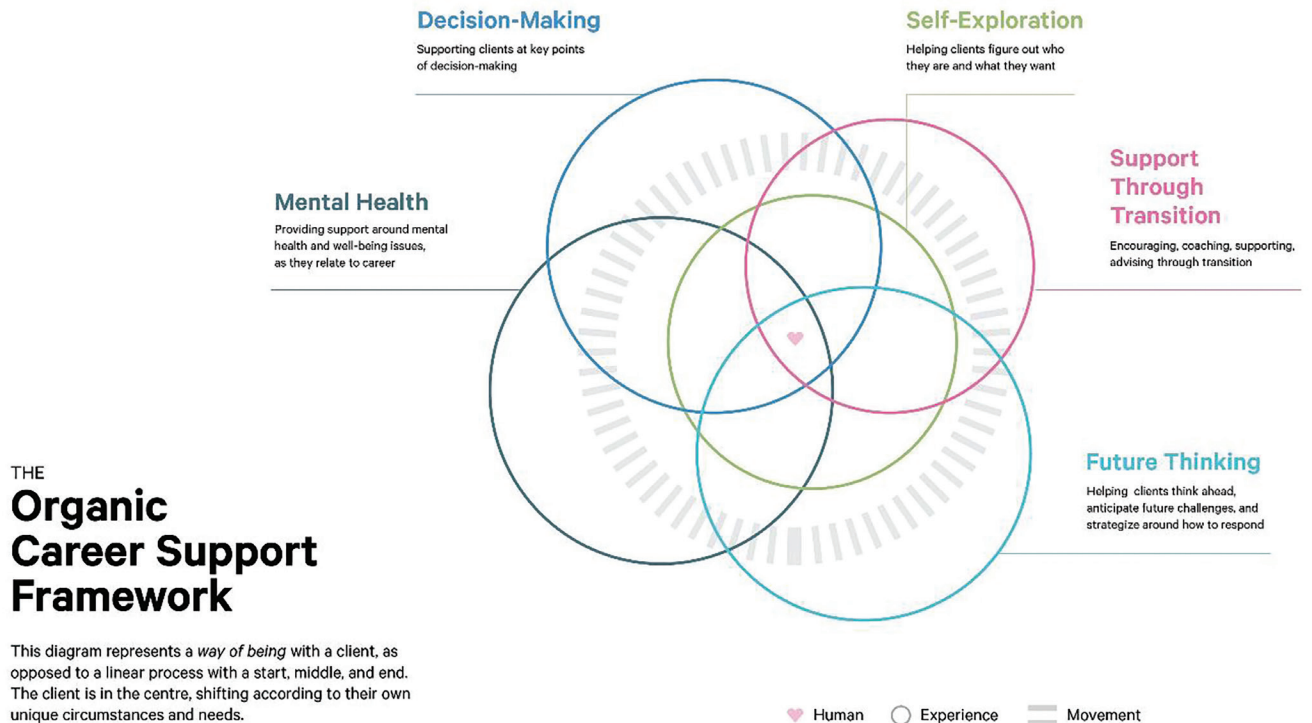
Decision-Making

Supporting clients at key points of decision-making

Self-Exploration

Helping clients figure out who they are and what they want

Mental Health

Providing support around mental health and well-being issues, as they relate to career

Support Through Transition

Encouraging, coaching, supporting, advising through transition

Future Thinking

Helping clients think ahead, anticipate future challenges, and strategize around how to respond

THE

Organic Career Support Framework

This diagram represents a *way of being* with a client, as opposed to a linear process with a start, middle, and end. The client is in the centre, shifting according to their own unique circumstances and needs.

Human Experience Movement